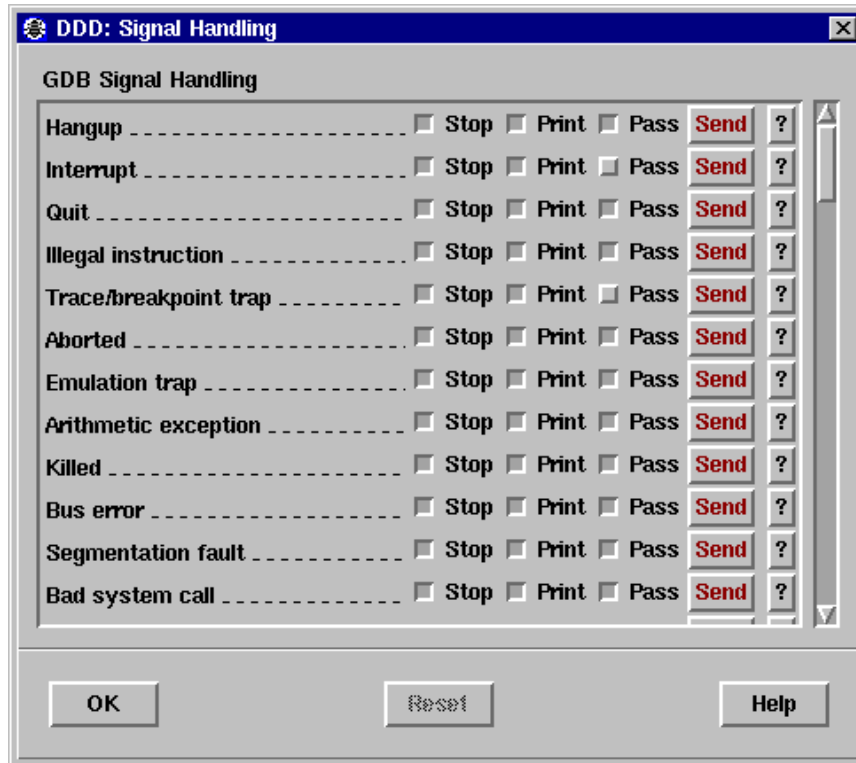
DDD: Signal Handling

GDB Signal Handling

| | | | | | |
|---|---|---|---|---|---|
| Hangup | Stop | Print | Pass | Send | ? |
| Interrupt | Stop | Print | Pass | Send | ? |
| Quit | Stop | Print | Pass | Send | ? |
| Illegal instruction | Stop | Print | Pass | Send | ? |
| Trace/breakpoint trap | Stop | Print | Pass | Send | ? |
| Aborted | Stop | Print | Pass | Send | ? |
| Emulation trap | Stop | Print | Pass | Send | ? |
| Arithmetic exception | Stop | Print | Pass | Send | ? |
| Killed | Stop | Print | Pass | Send | ? |
| Bus error | Stop | Print | Pass | Send | ? |
| Segmentation fault | Stop | Print | Pass | Send | ? |
| Bad system call | Stop | Print | Pass | Send | ? |

OK

Reset

Help